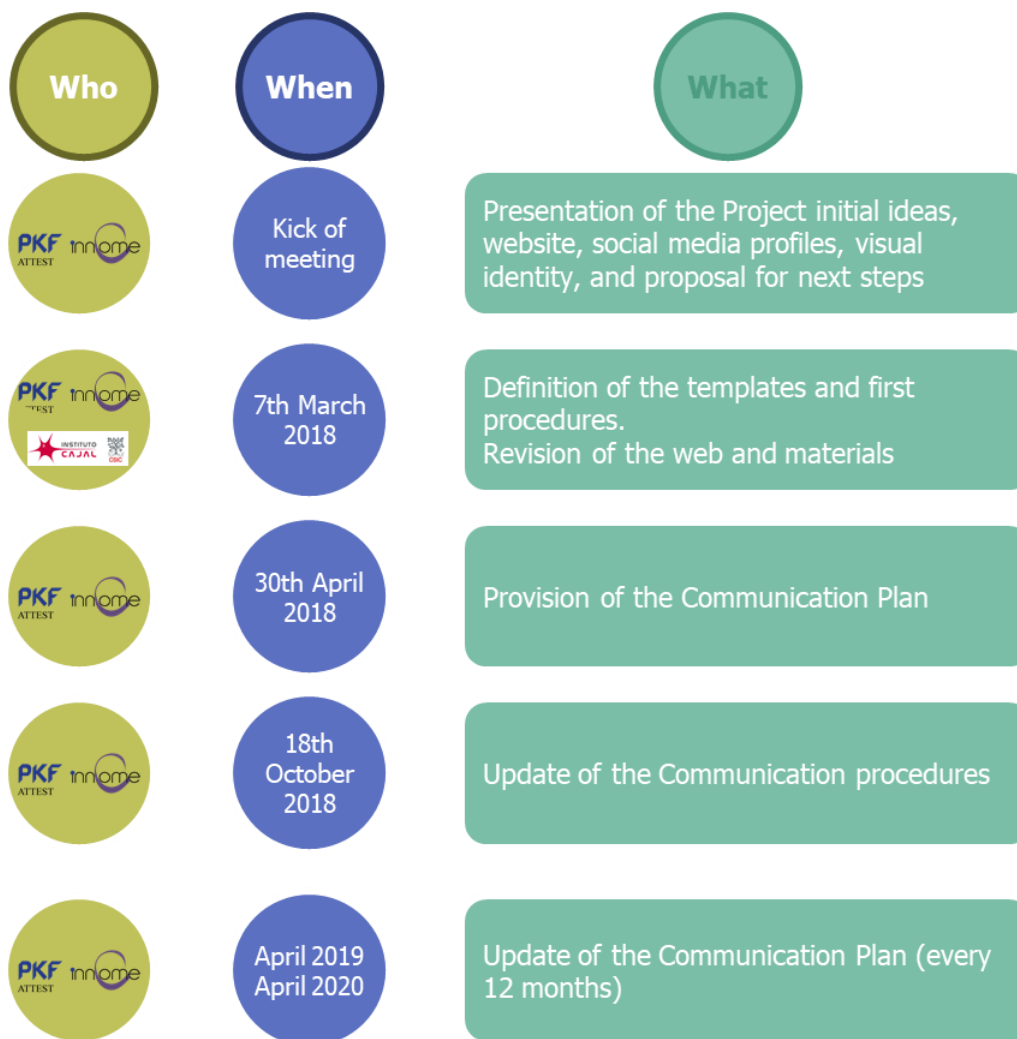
| Who | When | What |
|---|---|---|
| PKF ATTEST innome | Kick of meeting | Presentation of the Project initial ideas, website, social media profiles, visual identity, and proposal for next steps |
| PKF ATTEST innome INSTITUTO CAJAL CSIC | 7th March 2018 | Definition of the templates and first procedures. Revision of the web and materials |
| PKF ATTEST innome | 30th April 2018 | Provision of the Communication Plan |
| PKF ATTEST innome | 18th October 2018 | Update of the Communication procedures |
| PKF ATTEST innome | April 2019 April 2020 | Update of the Communication Plan (every 12 months) |